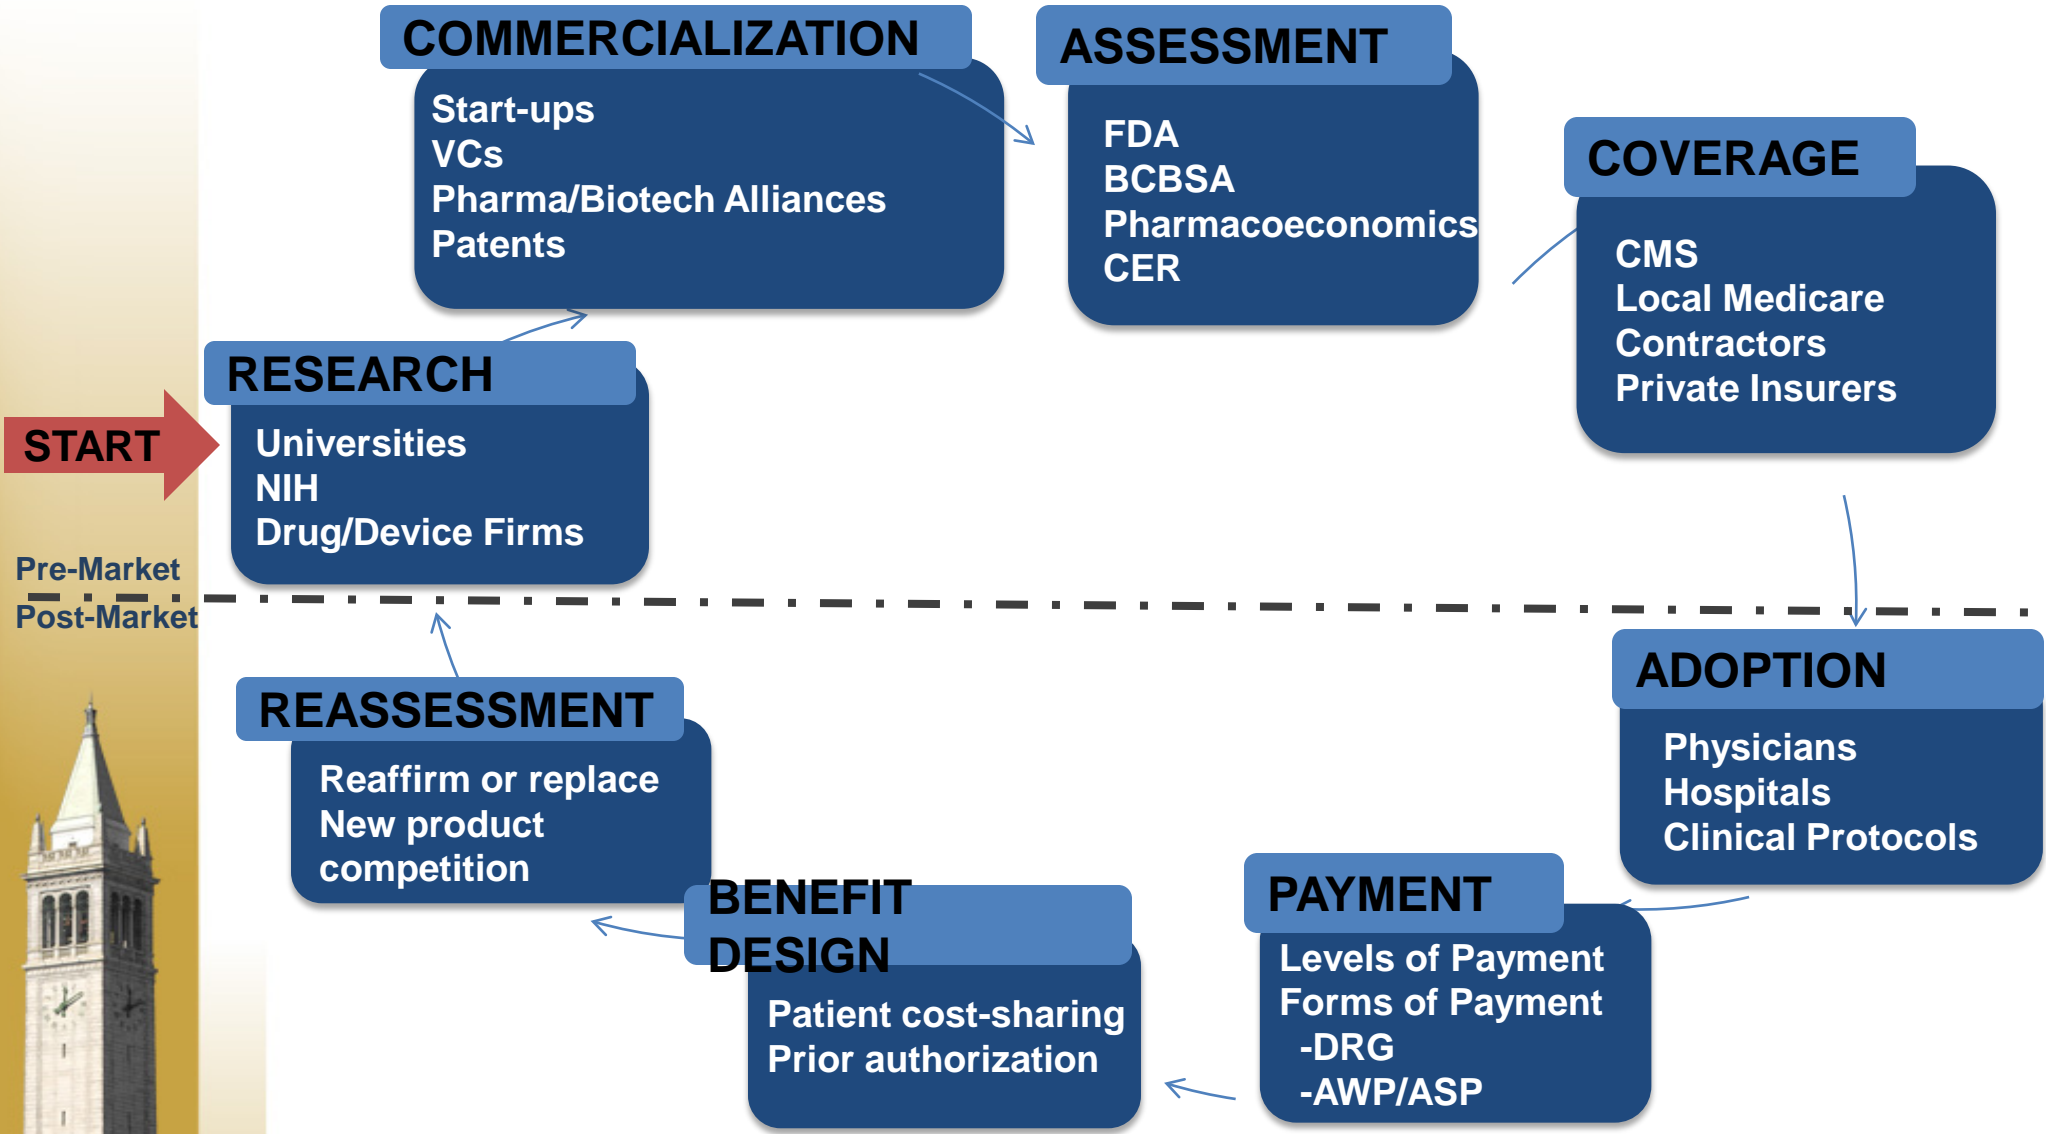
COMMERCIALIZATION

Start-ups
VCs
Pharma/Biotech Alliances
Patents

ASSESSMENT

FDA
BCBSA
Pharmacoeconomics
CER

COVERAGE

CMS
Local Medicare Contractors
Private Insurers

START

RESEARCH

Universities
NIH
Drug/Device Firms

Pre-Market
Post-Market

ADOPTION

Physicians
Hospitals
Clinical Protocols

REASSESSMENT

Reaffirm or replace
New product competition

BENEFIT DESIGN

Patient cost-sharing
Prior authorization

PAYMENT

Levels of Payment
Forms of Payment
-DRG
-AWP/ASP